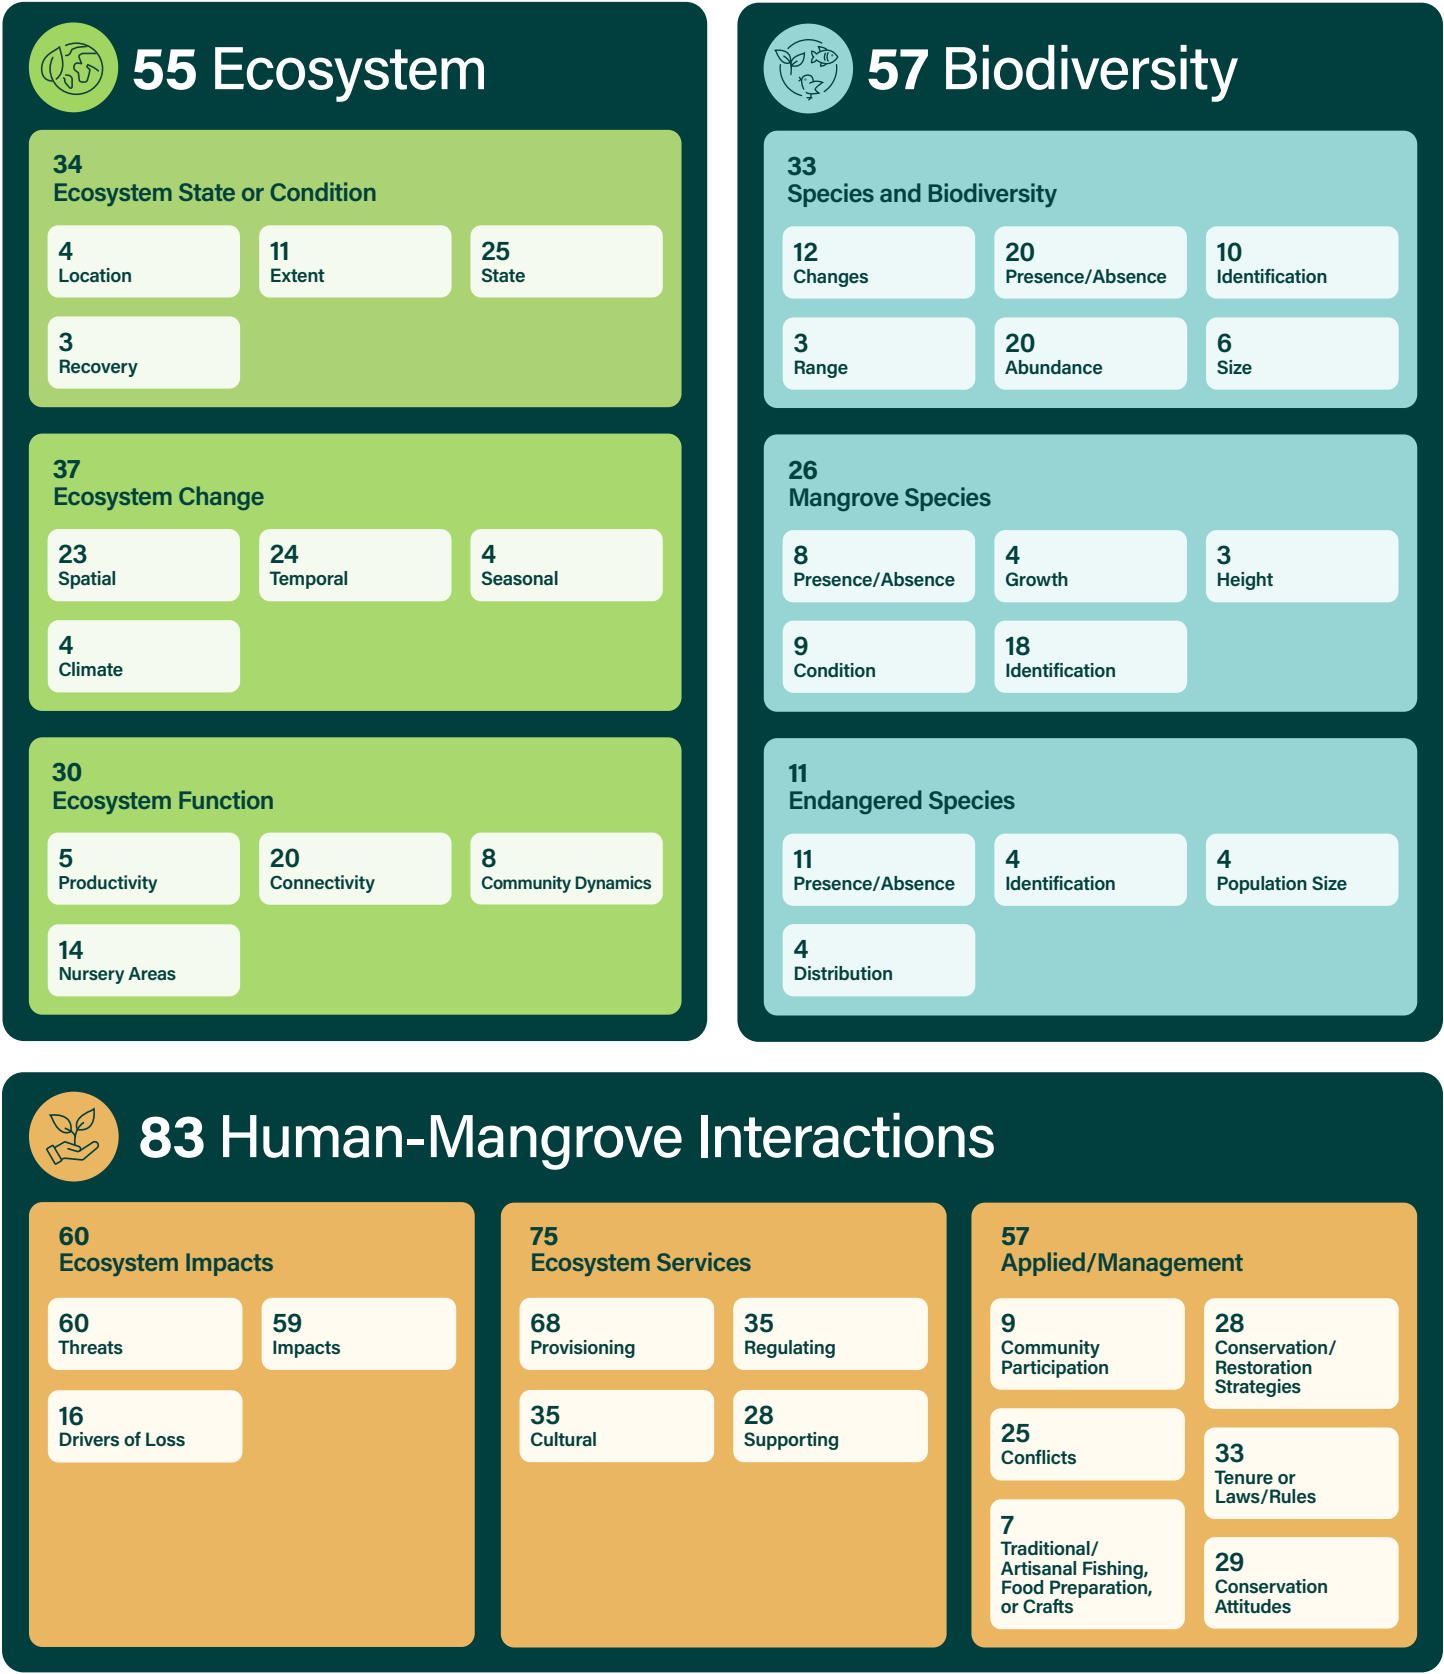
55 Ecosystem

34
Ecosystem State or Condition

4
Location

11
Extent

25
State

3
Recovery

37
Ecosystem Change

23
Spatial

24
Temporal

4
Seasonal

4
Climate

30
Ecosystem Function

5
Productivity

20
Connectivity

8
Community Dynamics

14
Nursery Areas

57 Biodiversity

33
Species and Biodiversity

12
Changes

20
Presence/Absence

10
Identification

3
Range

20
Abundance

6
Size

26
Mangrove Species

8
Presence/Absence

4
Growth

3
Height

9
Condition

18
Identification

11
Endangered Species

11
Presence/Absence

4
Identification

4
Population Size

4
Distribution

83 Human-Mangrove Interactions

60
Ecosystem Impacts

60
Threats

59
Impacts

16
Drivers of Loss

75
Ecosystem Services

68
Provisioning

35
Regulating

35
Cultural

28
Supporting

57
Applied/Management

9
Community Participation

28
Conservation/ Restoration Strategies

25
Conflicts

33
Tenure or Laws/Rules

7
Traditional/ Artisanal Fishing, Food Preparation, or Crafts

29
Conservation Attitudes